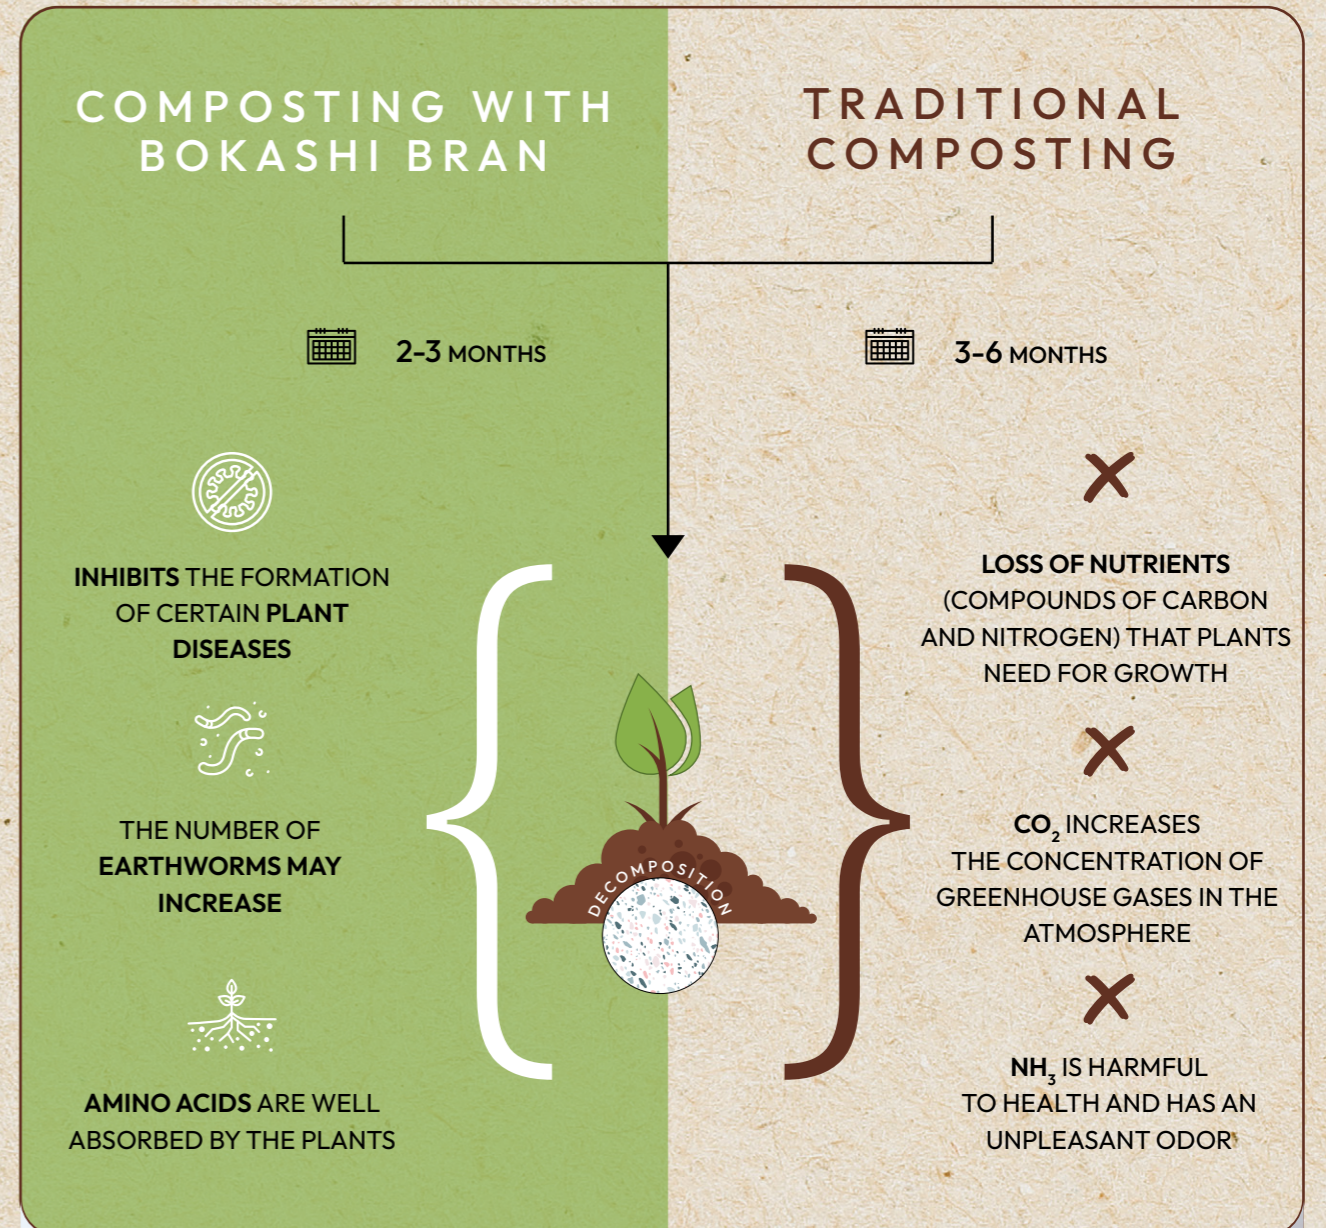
COMPOSTING WITH BOKASHI BRAN

2-3 MONTHS

INHIBITS THE FORMATION OF CERTAIN PLANT DISEASES

THE NUMBER OF EARTHWORMS MAY INCREASE

AMINO ACIDS ARE WELL ABSORBED BY THE PLANTS

DECOMPOSITION

TRADITIONAL COMPOSTING

3-6 MONTHS

LOSS OF NUTRIENTS (COMPOUNDS OF CARBON AND NITROGEN) THAT PLANTS NEED FOR GROWTH

$CO_2$ INCREASES THE CONCENTRATION OF GREENHOUSE GASES IN THE ATMOSPHERE

$NH_3$ IS HARMFUL TO HEALTH AND HAS AN UNPLEASANT ODOR